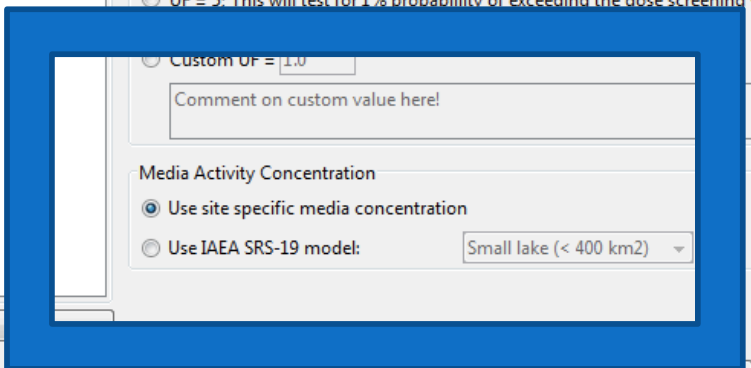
UF = 3: This will test for 1% probability of exceeding the dose screening

Custom UF = 1.0

Comment on custom value here!

Media Activity Concentration

Use site specific media concentration

Use IAEA SRS-19 model:

Small lake (< 400 km2)